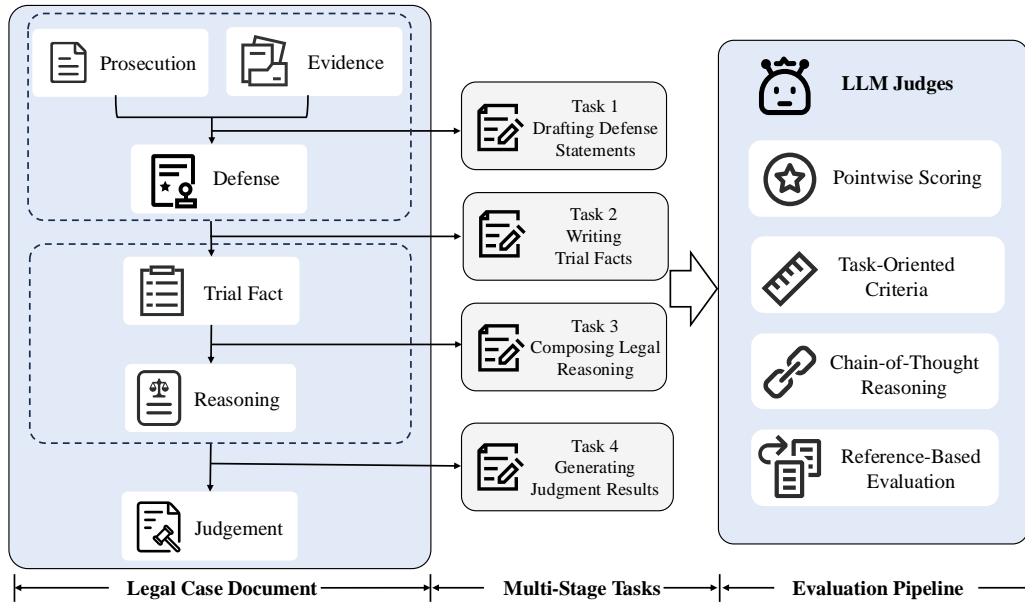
Prosecution

Evidence

Defense

Trial Fact

Reasoning

Judgement

Task 1
Drafting Defense Statements

Task 2
Writing Trial Facts

Task 3
Composing Legal Reasoning

Task 4
Generating Judgment Results

LLM Judges

Pointwise Scoring

Task-Oriented Criteria

Chain-of-Thought Reasoning

Reference-Based Evaluation

Legal Case Document

Multi-Stage Tasks

Evaluation Pipeline